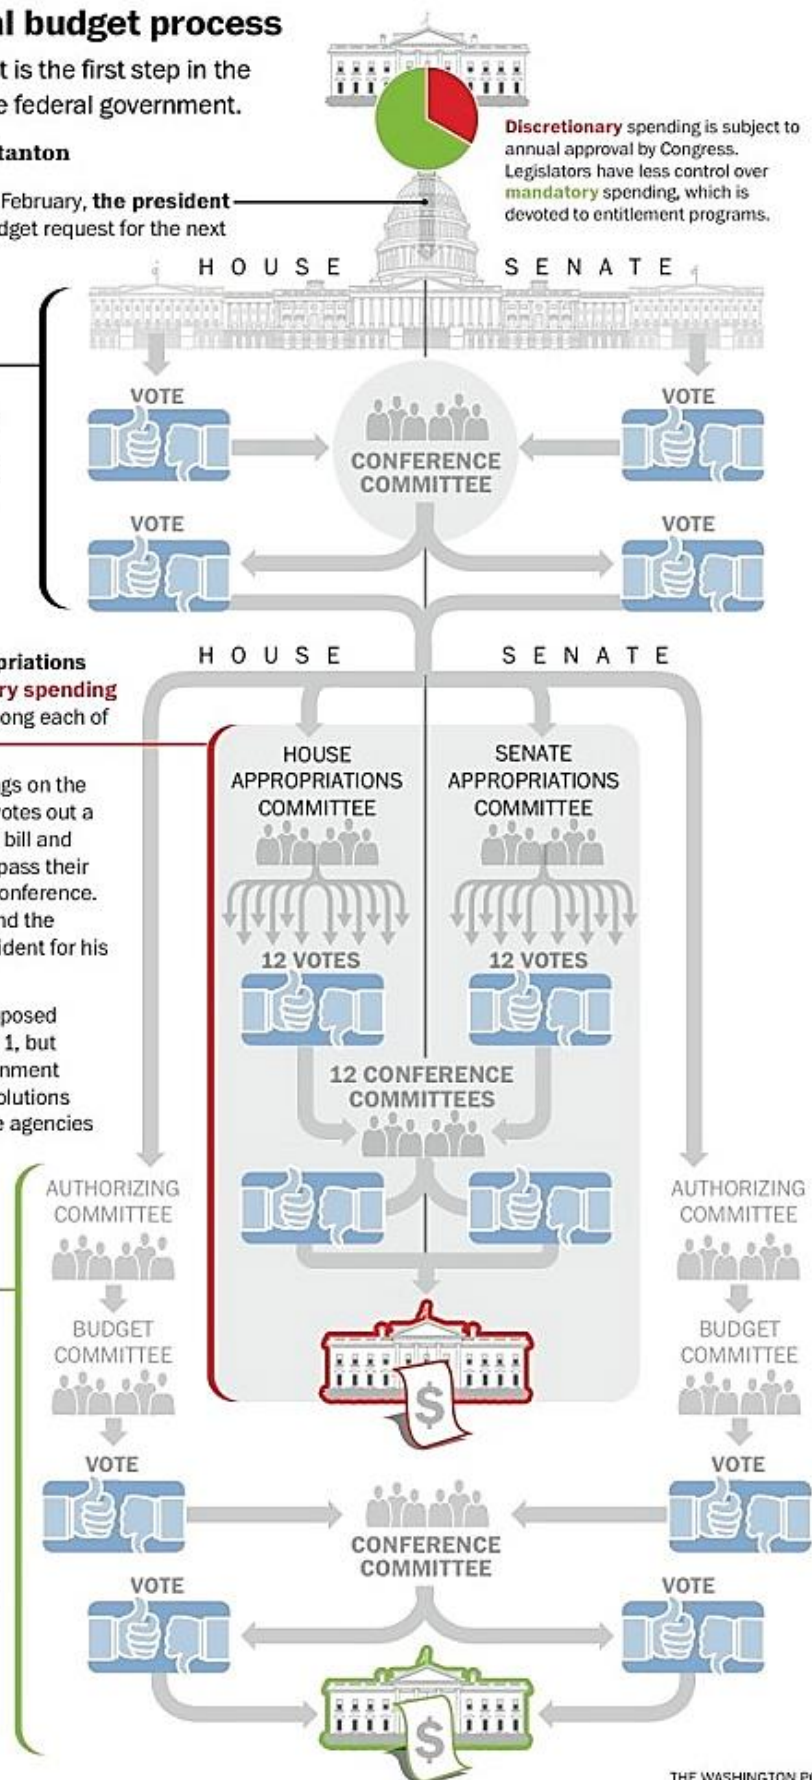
l budget process

t is the first step in the e federal government.

tanton

February, **the president** dget request for the next

**Discretionary** spending is subject to annual approval by Congress. Legislators have less control over **mandatory** spending, which is devoted to entitlement programs.

HOUSE

SENATE

VOTE

CONFERENCE COMMITTEE

VOTE

VOTE

VOTE

priations ry spending ong each of

gs on the otes out a bill and pass their onference. nd the dent for his

posed 1, but nment olutions e agencies

HOUSE

SENATE

HOUSE APPROPRIATIONS COMMITTEE

SENATE APPROPRIATIONS COMMITTEE

12 VOTES

12 VOTES

12 CONFERENCE COMMITTEES

AUTHORIZING COMMITTEE

BUDGET COMMITTEE

VOTE

AUTHORIZING COMMITTEE

BUDGET COMMITTEE

VOTE

CONFERENCE COMMITTEE

VOTE

VOTE

THE WASHINGTON P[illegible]